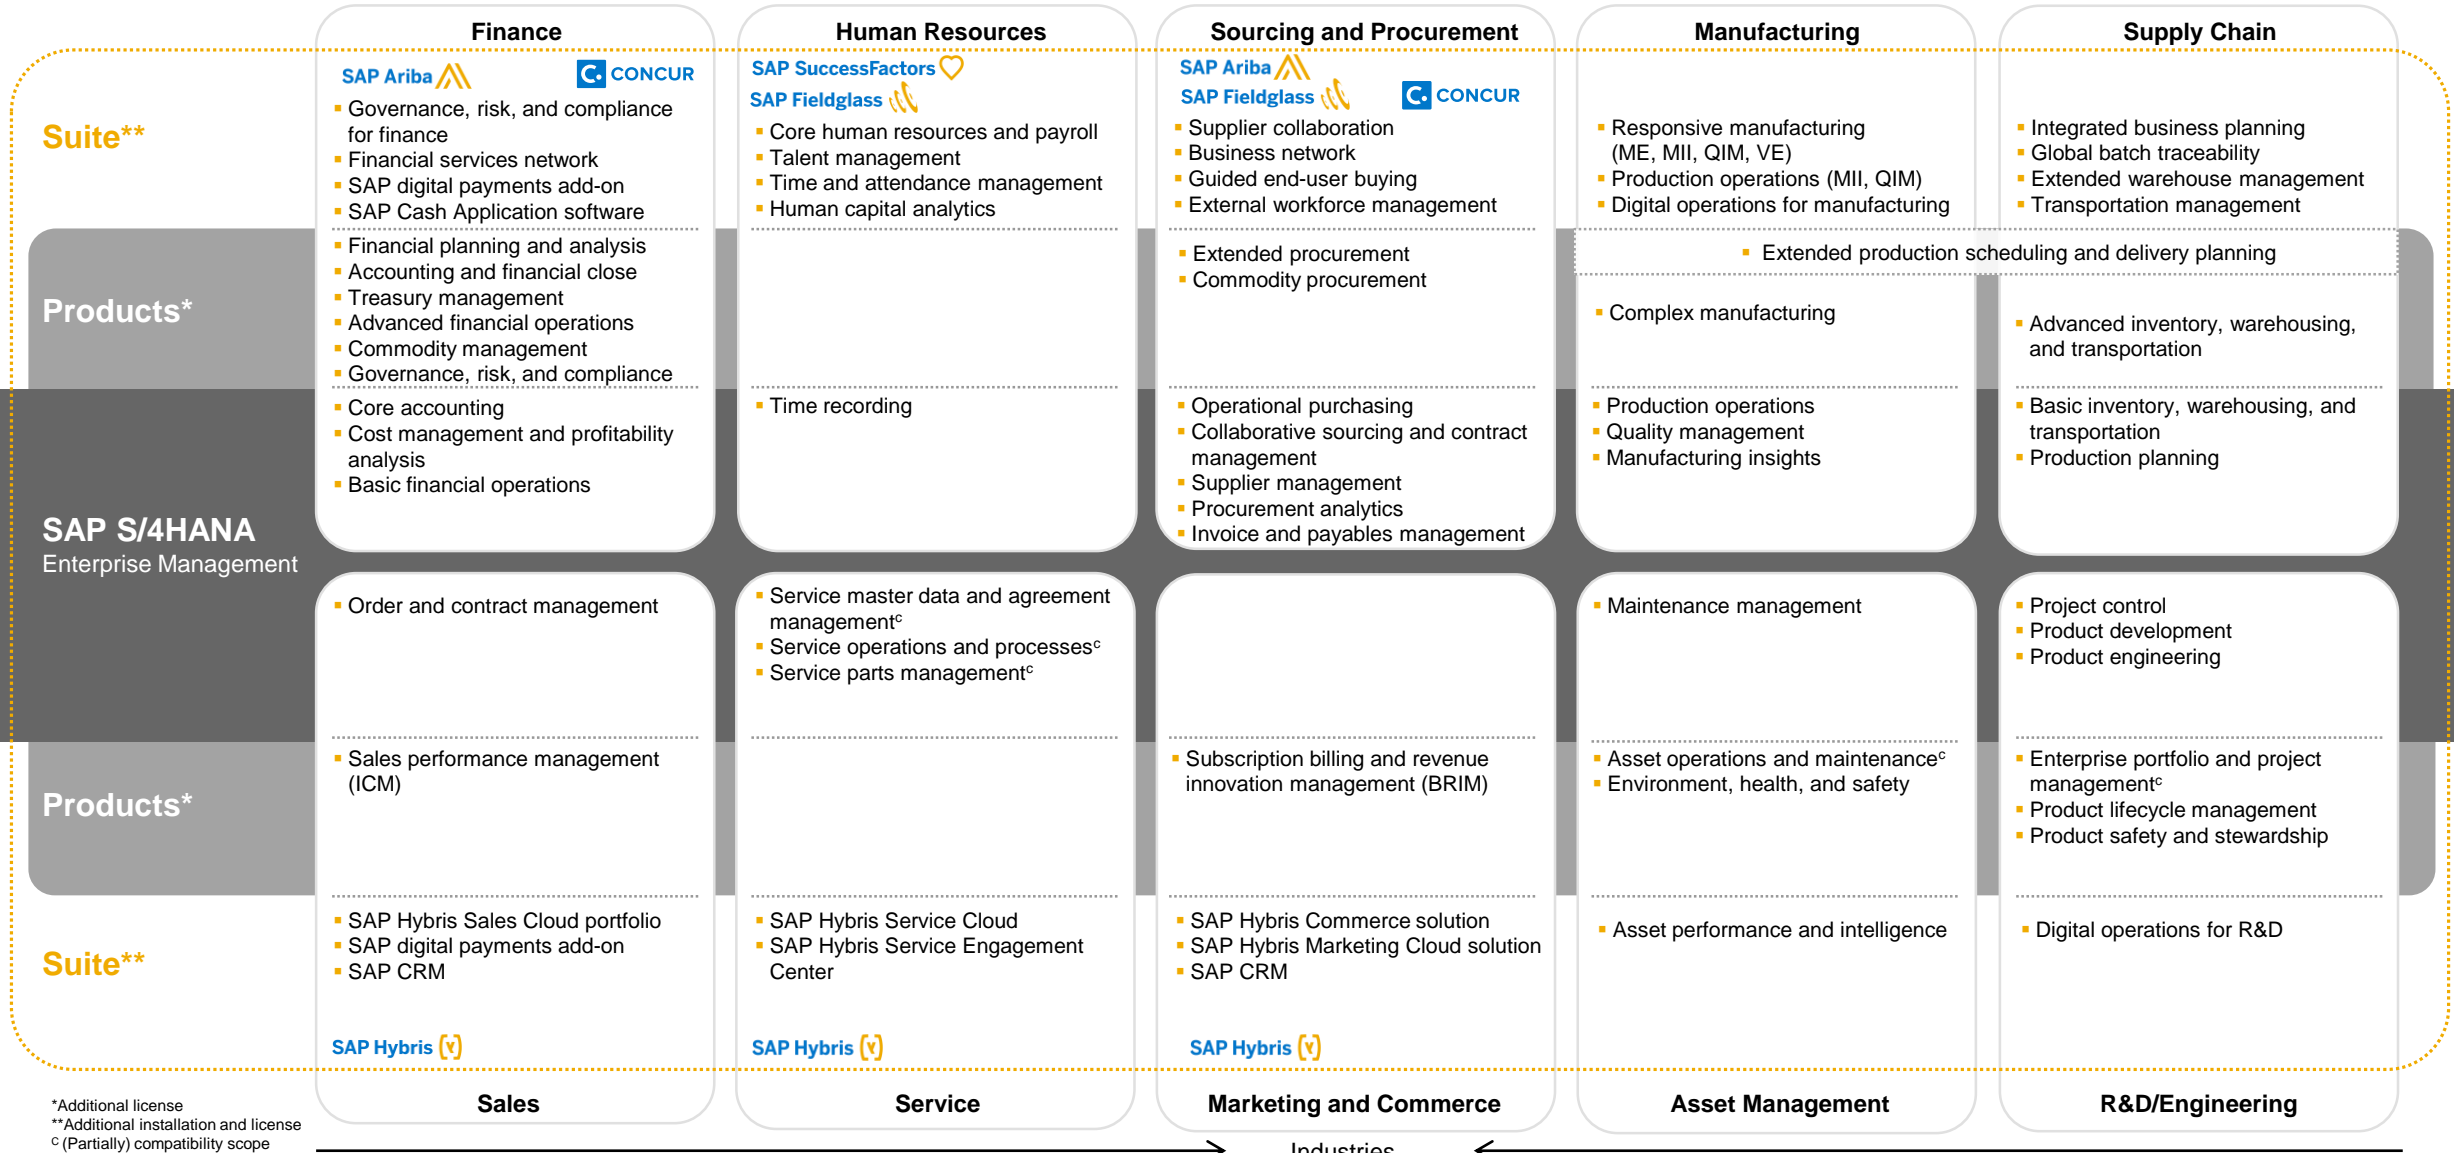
Suite**

Products*

SAP S/4HANA
Enterprise Management

Products*

Suite**

Finance

SAP Ariba CONCUR

- Governance, risk, and compliance for finance
- Financial services network
- SAP digital payments add-on
- SAP Cash Application software

- Financial planning and analysis
- Accounting and financial close
- Treasury management
- Advanced financial operations
- Commodity management
- Governance, risk, and compliance

- Core accounting
- Cost management and profitability analysis
- Basic financial operations

Human Resources

SAP SuccessFactors
SAP Fieldglass

- Core human resources and payroll
- Talent management
- Time and attendance management
- Human capital analytics

- Time recording

Sourcing and Procurement

SAP Ariba
SAP Fieldglass CONCUR

- Supplier collaboration
- Business network
- Guided end-user buying
- External workforce management

- Extended procurement
- Commodity procurement

- Operational purchasing
- Collaborative sourcing and contract management
- Supplier management
- Procurement analytics
- Invoice and payables management

Manufacturing

- Responsive manufacturing (ME, MII, QIM, VE)
- Production operations (MII, QIM)
- Digital operations for manufacturing

- Extended production scheduling and delivery planning

- Complex manufacturing

- Production operations
- Quality management
- Manufacturing insights

Supply Chain

- Integrated business planning
- Global batch traceability
- Extended warehouse management
- Transportation management

- Advanced inventory, warehousing, and transportation

- Basic inventory, warehousing, and transportation
- Production planning

- Order and contract management

- Sales performance management (ICM)

- SAP Hybris Sales Cloud portfolio
- SAP digital payments add-on
- SAP CRM

SAP Hybris

Sales

- Service master data and agreement management$^c$
- Service operations and processes$^c$
- Service parts management$^c$

- SAP Hybris Service Cloud
- SAP Hybris Service Engagement Center

SAP Hybris

Service

- Subscription billing and revenue innovation management (BRIM)

- SAP Hybris Commerce solution
- SAP Hybris Marketing Cloud solution
- SAP CRM

SAP Hybris

Marketing and Commerce

- Maintenance management

- Asset operations and maintenance$^c$
- Environment, health, and safety

- Asset performance and intelligence

Asset Management

- Project control
- Product development
- Product engineering

- Enterprise portfolio and project management$^c$
- Product lifecycle management
- Product safety and stewardship

- Digital operations for R&D

R&D/Engineering

*Additional license
**Additional installation and license
$^C$ (Partially) compatibility scope

Industries